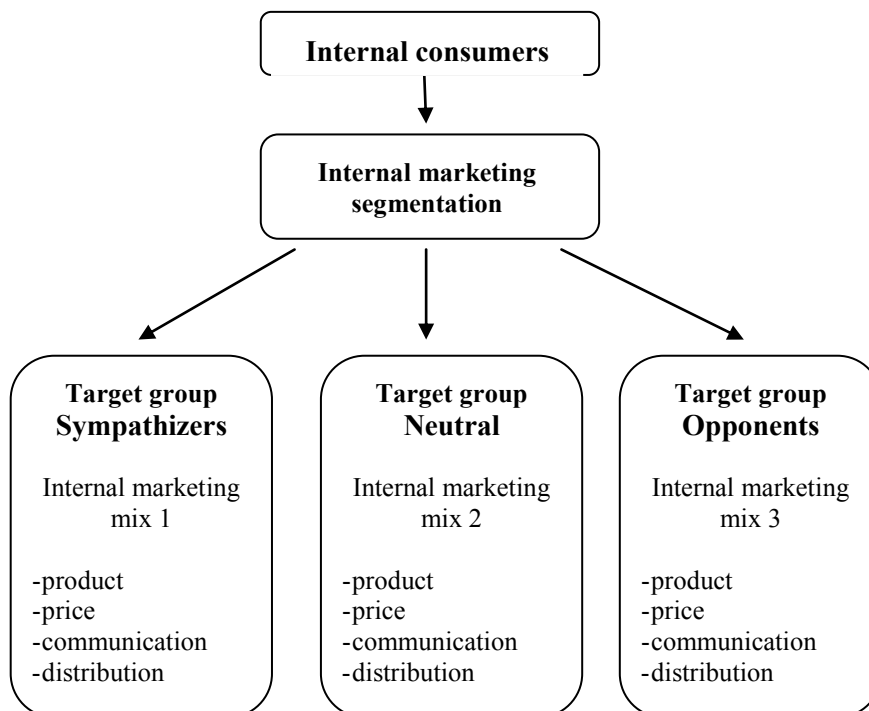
Internal consumers

Internal marketing segmentation

Target group
Sympathizers

Internal marketing mix 1

-product
-price
-communication
-distribution

Target group
Neutral

Internal marketing mix 2

-product
-price
-communication
-distribution

Target group
Opponents

Internal marketing mix 3

-product
-price
-communication
-distribution